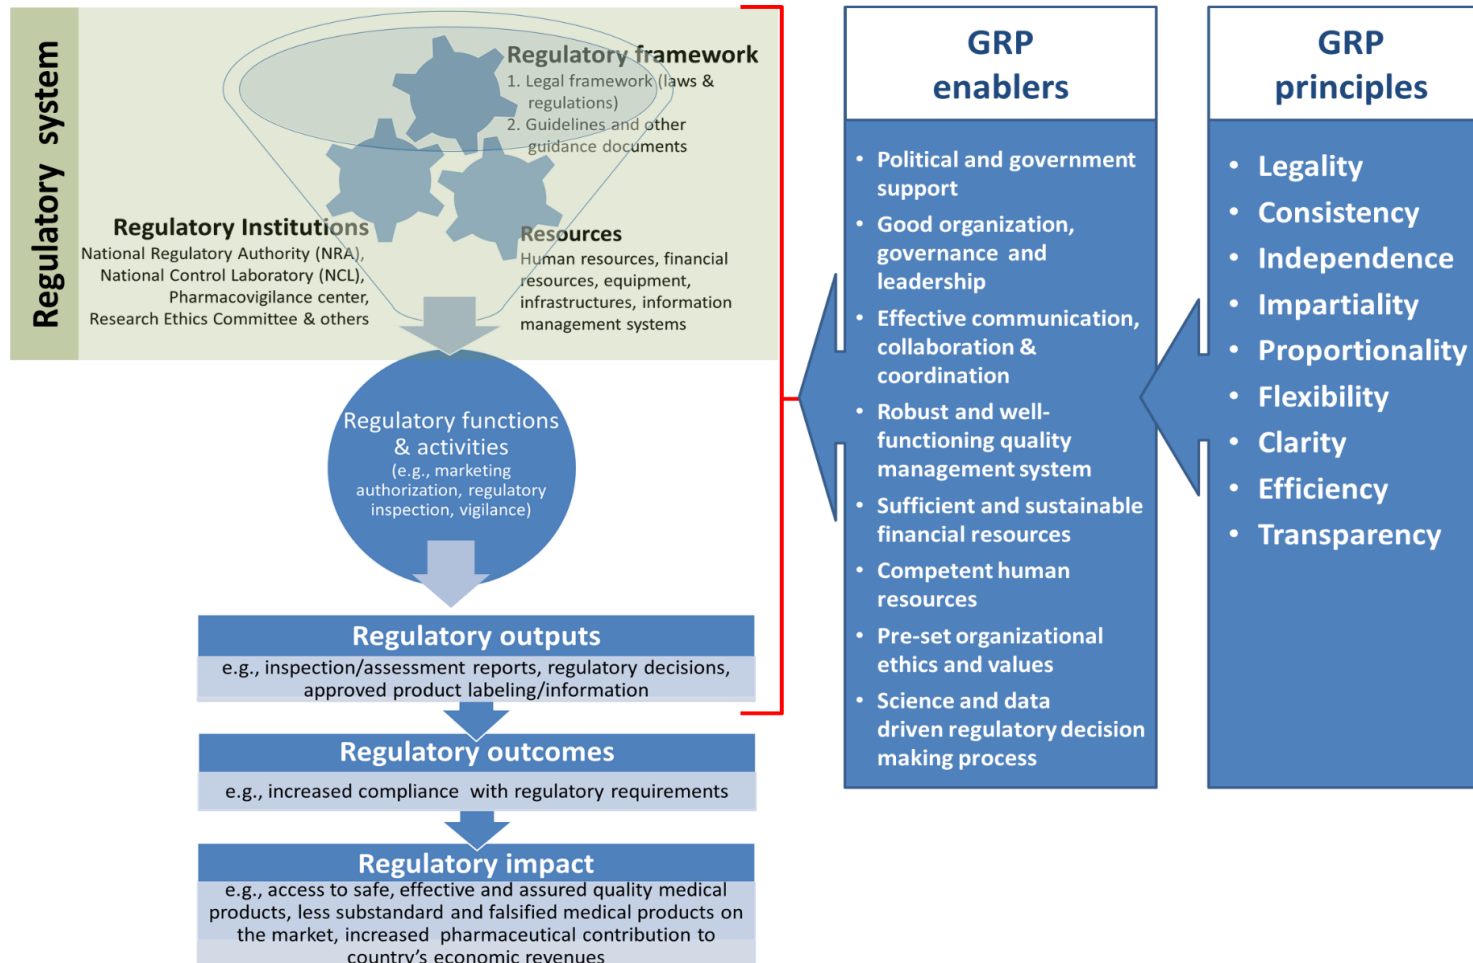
Regulatory system

Regulatory framework
1. Legal framework (laws & regulations)
2. Guidelines and other guidance documents

Regulatory Institutions
National Regulatory Authority (NRA), National Control Laboratory (NCL), Pharmacovigilance center, Research Ethics Committee & others

Resources
Human resources, financial resources, equipment, infrastructures, information management systems

Regulatory functions & activities
(e.g., marketing authorization, regulatory inspection, vigilance)

Regulatory outputs
e.g., inspection/assessment reports, regulatory decisions, approved product labeling/information

Regulatory outcomes
e.g., increased compliance with regulatory requirements

Regulatory impact
e.g., access to safe, effective and assured quality medical products, less substandard and falsified medical products on the market, increased pharmaceutical contribution to country's economic revenues

GRP enablers
• Political and government support
• Good organization, governance and leadership
• Effective communication, collaboration & coordination
• Robust and well-functioning quality management system
• Sufficient and sustainable financial resources
• Competent human resources
• Pre-set organizational ethics and values
• Science and data driven regulatory decision making process

GRP principles
• Legality
• Consistency
• Independence
• Impartiality
• Proportionality
• Flexibility
• Clarity
• Efficiency
• Transparency